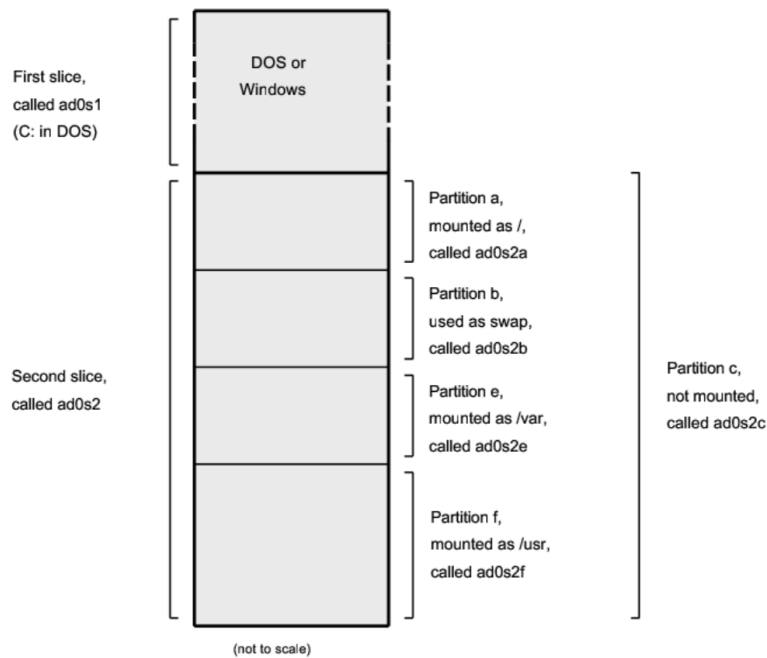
DOS or Windows

First slice, called ad0s1 (C: in DOS)

Partition a, mounted as /, called ad0s2a

Partition b, used as swap, called ad0s2b

Second slice, called ad0s2

Partition e, mounted as /var, called ad0s2e

Partition c, not mounted, called ad0s2c

Partition f, mounted as /usr, called ad0s2f

(not to scale)